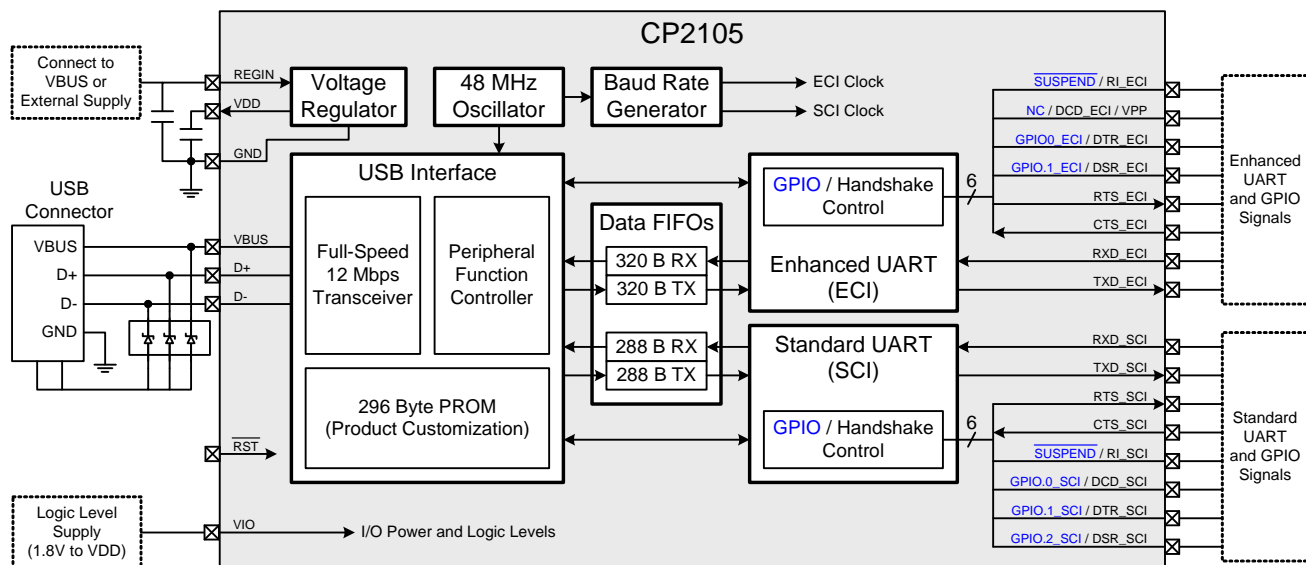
CP2105

Connect to VBUS or External Supply

REGIN
VDD
GND

Voltage Regulator

48 MHz Oscillator

Baud Rate Generator

ECI Clock
SCI Clock

USB Connector
VBUS
D+
D-
GND

VBUS
D+
D-

USB Interface

Full-Speed 12 Mbps Transceiver

Peripheral Function Controller

296 Byte PROM (Product Customization)

Data FIFOs
320 B RX
320 B TX
288 B RX
288 B TX

GPIO / Handshake Control
6
Enhanced UART (ECI)

Standard UART (SCI)
GPIO / Handshake Control
6

$\overline{RST}$

Logic Level Supply (1.8V to VDD)
VIO
I/O Power and Logic Levels

$\overline{SUSPEND}$ / RI_ECI
NC / DCD_ECI / VPP
GPIO0_ECI / DTR_ECI
GPIO.1_ECI / DSR_ECI
RTS_ECI
CTS_ECI
RXD_ECI
TXD_ECI

Enhanced UART and GPIO Signals

RXD_SCI
TXD_SCI
RTS_SCI
CTS_SCI
$\overline{SUSPEND}$ / RI_SCI
GPIO.0_SCI / DCD_SCI
GPIO.1_SCI / DTR_SCI
GPIO.2_SCI / DSR_SCI

Standard UART and GPIO Signals